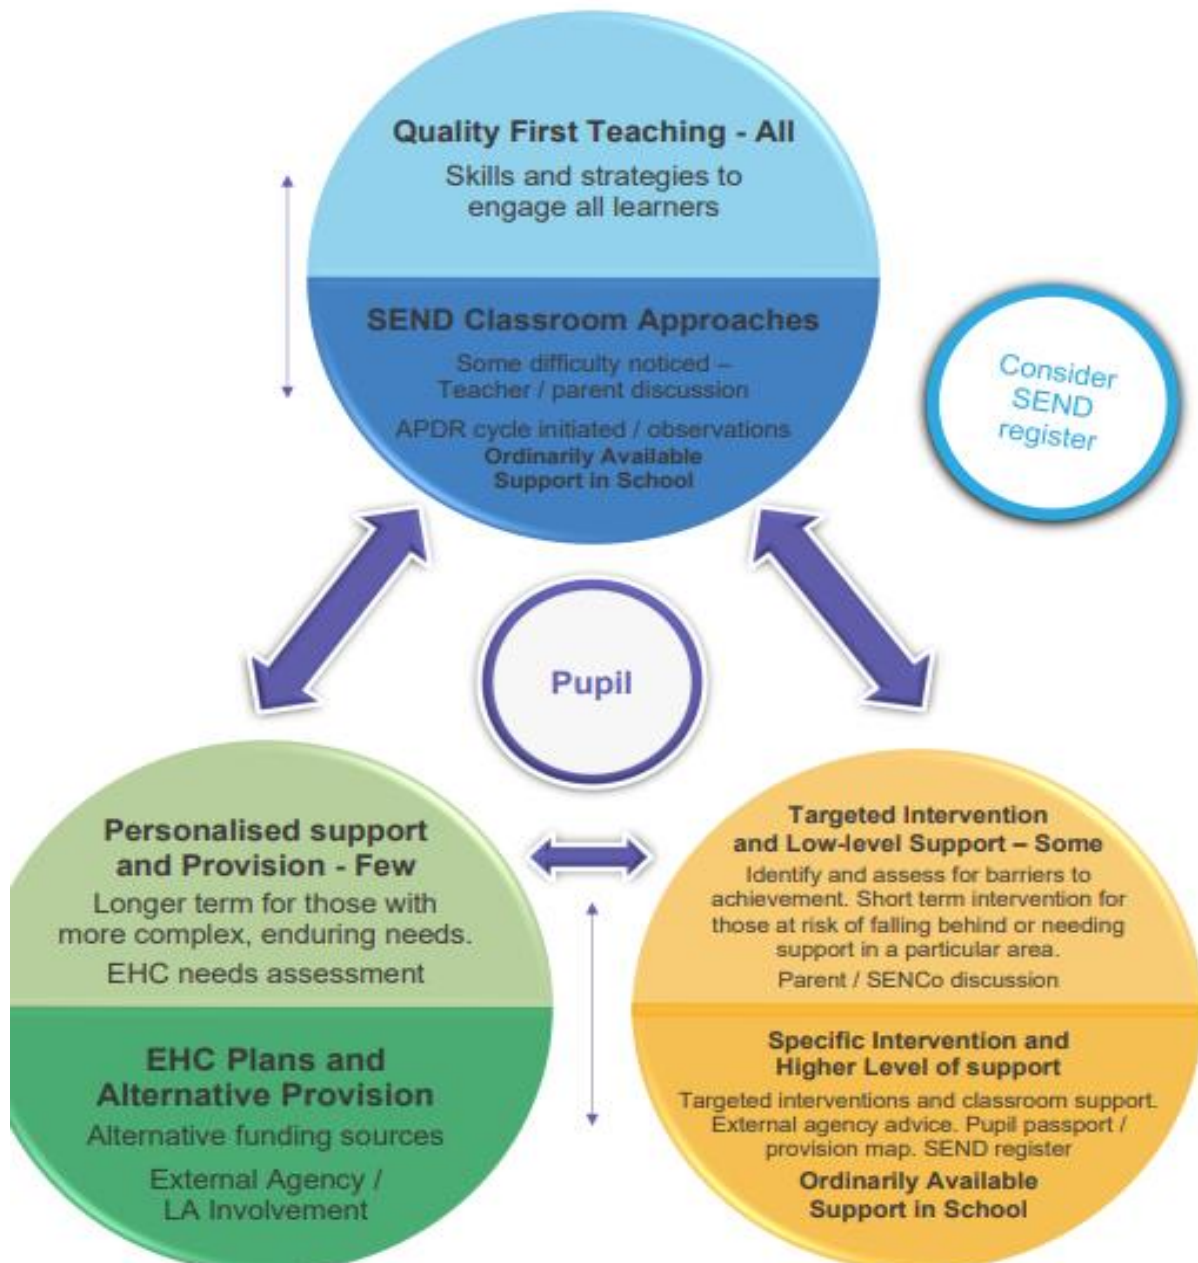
Quality First Teaching - All
Skills and strategies to engage all learners

SEND Classroom Approaches
Some difficulty noticed – Teacher / parent discussion
APDR cycle initiated / observations
Ordinarily Available Support in School

Consider SEND register

Pupil

Personalised support and Provision - Few
Longer term for those with more complex, enduring needs.
EHC needs assessment

EHC Plans and Alternative Provision
Alternative funding sources
External Agency / LA Involvement

Targeted Intervention and Low-level Support – Some
Identify and assess for barriers to achievement. Short term intervention for those at risk of falling behind or needing support in a particular area.
Parent / SENCo discussion

Specific Intervention and Higher Level of support
Targeted interventions and classroom support. External agency advice. Pupil passport / provision map. SEND register
Ordinarily Available Support in School